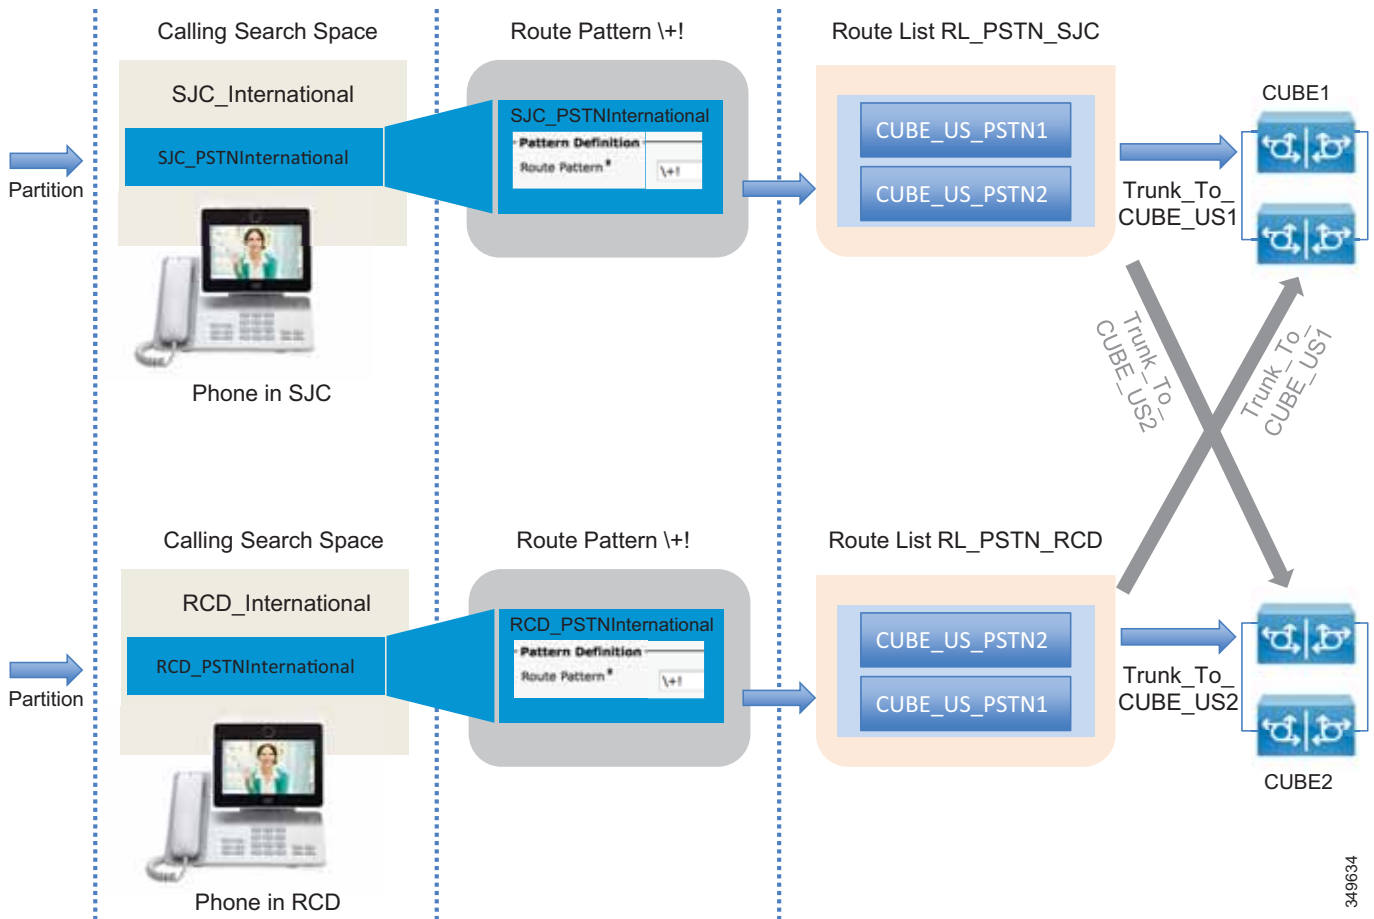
Calling Search Space

SJC_International

SJC_PSTNInternational

Partition

Phone in SJC

Route Pattern \+!

SJC_PSTNInternational

Pattern Definition

Route Pattern*

\+!

Route List RL_PSTN_SJC

CUBE_US_PSTN1

CUBE_US_PSTN2

Trunk_To_ CUBE_US1

CUBE1

Trunk_To_ CUBE_US2

Trunk_To_ CUBE_US1

Calling Search Space

RCD_International

RCD_PSTNInternational

Partition

Phone in RCD

Route Pattern \+!

RCD_PSTNInternational

Pattern Definition

Route Pattern*

\+!

Route List RL_PSTN_RCD

CUBE_US_PSTN2

CUBE_US_PSTN1

Trunk_To_ CUBE_US2

CUBE2

349634